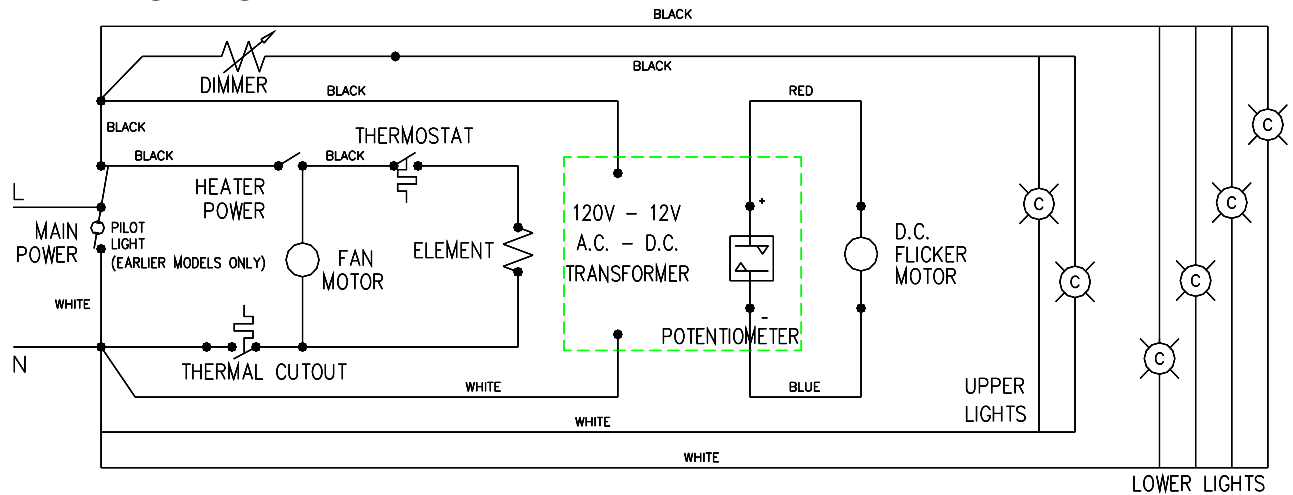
BLACK

BLACK

DIMMER

BLACK

RED

BLACK

THERMOSTAT

BLACK

BLACK

L

HEATER POWER

MAIN POWER

PILOT LIGHT (EARLIER MODELS ONLY)

120V – 12V A.C. – D.C. TRANSFORMER

+

D.C. FLICKER MOTOR

FAN MOTOR

ELEMENT

C

C

C

C

C

C

WHITE

-

POTENTIOMETER

N

THERMAL CUTOUT

WHITE

BLUE

UPPER LIGHTS

WHITE

WHITE

LOWER LIGHTS